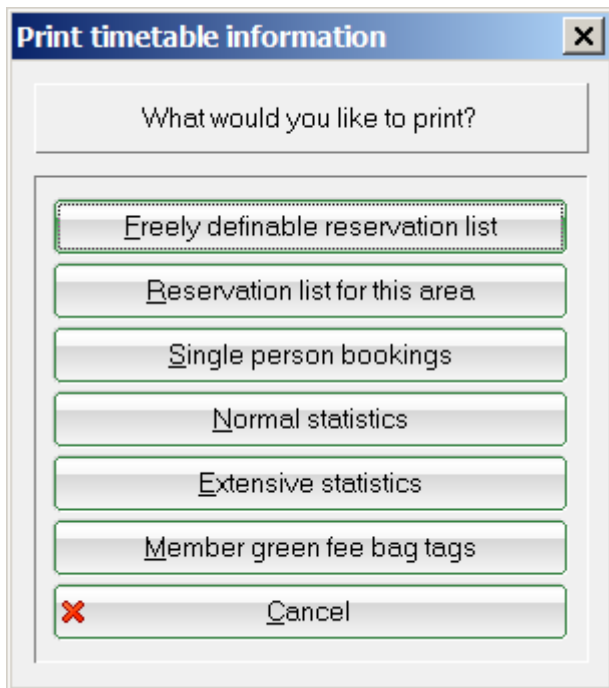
Print timetable information

What would you like to print?

Freely definable reservation list

Reservation list for this area

Single person bookings

Normal statistics

Extensive statistics

Member green fee bag tags

Cancel